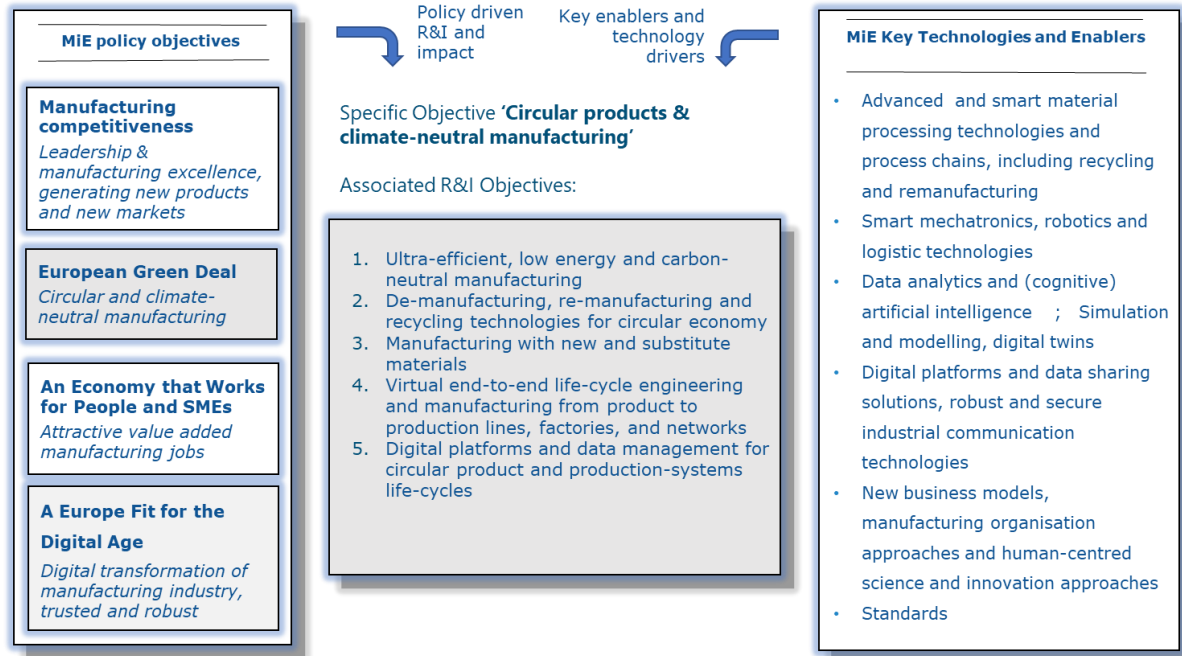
MiE policy objectives

Manufacturing competitiveness
Leadership & manufacturing excellence, generating new products and new markets

European Green Deal
Circular and climate-neutral manufacturing

An Economy that Works for People and SMEs
Attractive value added manufacturing jobs

A Europe Fit for the Digital Age
Digital transformation of manufacturing industry, trusted and robust

Policy driven R&I and impact

Key enablers and technology drivers

Specific Objective 'Circular products & climate-neutral manufacturing'

Associated R&I Objectives:

1. Ultra-efficient, low energy and carbon-neutral manufacturing
2. De-manufacturing, re-manufacturing and recycling technologies for circular economy
3. Manufacturing with new and substitute materials
4. Virtual end-to-end life-cycle engineering and manufacturing from product to production lines, factories, and networks
5. Digital platforms and data management for circular product and production-systems life-cycles

MiE Key Technologies and Enablers

• Advanced and smart material processing technologies and process chains, including recycling and remanufacturing
• Smart mechatronics, robotics and logistic technologies
• Data analytics and (cognitive) artificial intelligence ; Simulation and modelling, digital twins
• Digital platforms and data sharing solutions, robust and secure industrial communication technologies
• New business models, manufacturing organisation approaches and human-centred science and innovation approaches
• Standards